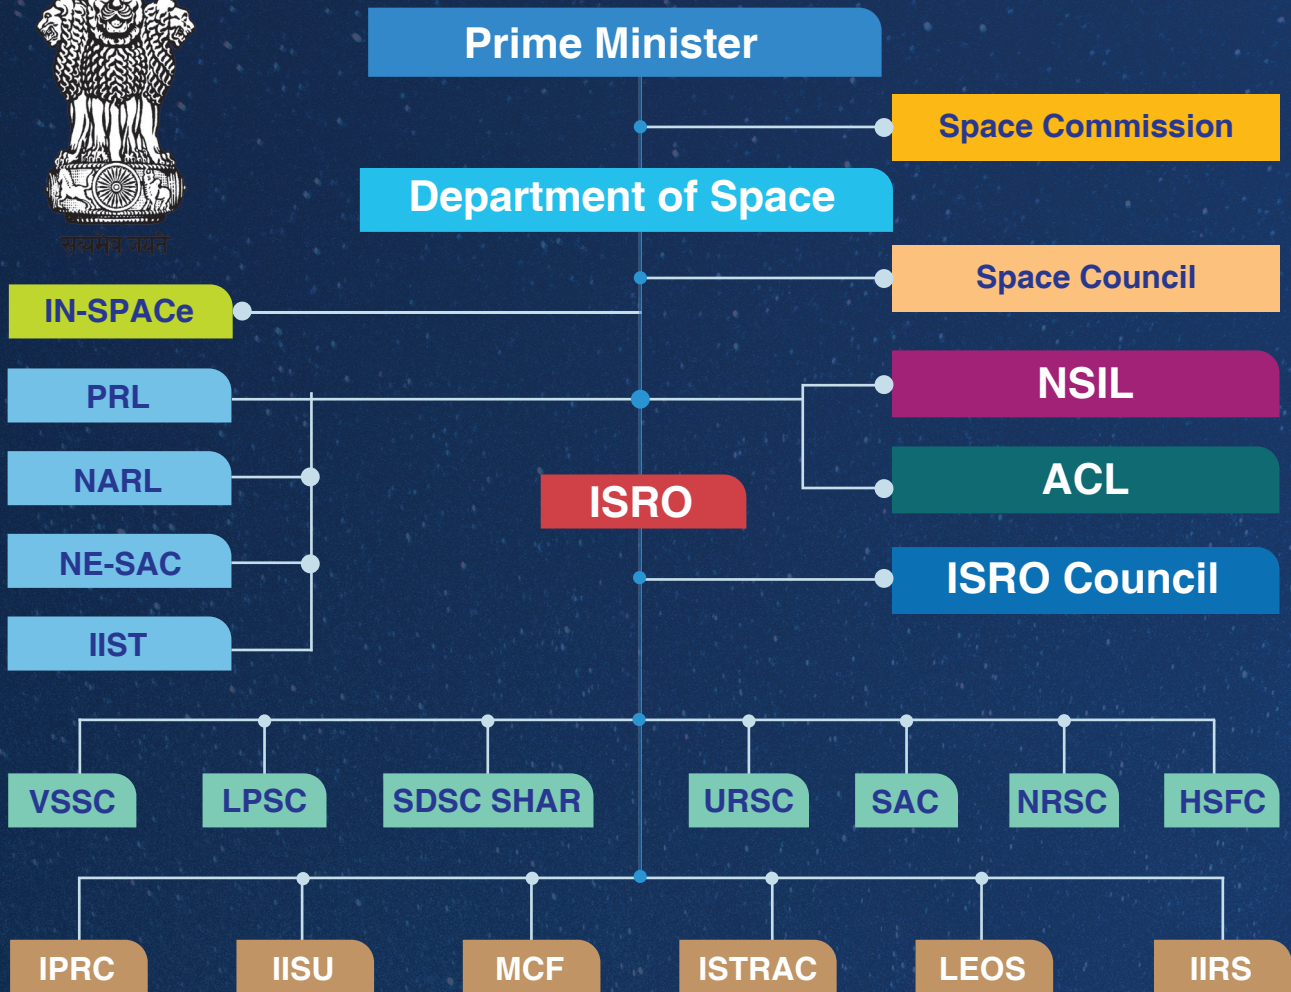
सत्यमेव जयते

Prime Minister

Space Commission

Department of Space

Space Council

IN-SPACe

PRL

NSIL

NARL

ACL

ISRO

NE-SAC

ISRO Council

IIST

VSSC

LPSC

SDSC SHAR

URSC

SAC

NRSC

HSFC

IPRC

IISU

MCF

ISTRAC

LEOS

IIRS